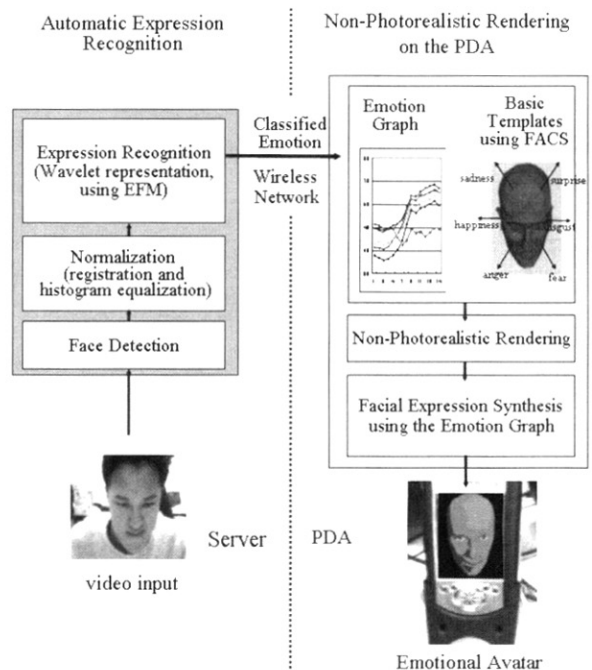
Automatic Expression Recognition

Non-Photorealistic Rendering on the PDA

Expression Recognition (Wavelet representation, using EFM)

Normalization (registration and histogram equalization)

Face Detection

Classified Emotion

Wireless Network

Emotion Graph

Basic Templates using FACS

sadness

surprise

happiness

disgust

anger

fear

Non-Photorealistic Rendering

Facial Expression Synthesis using the Emotion Graph

Server

PDA

video input

Emotional Avatar